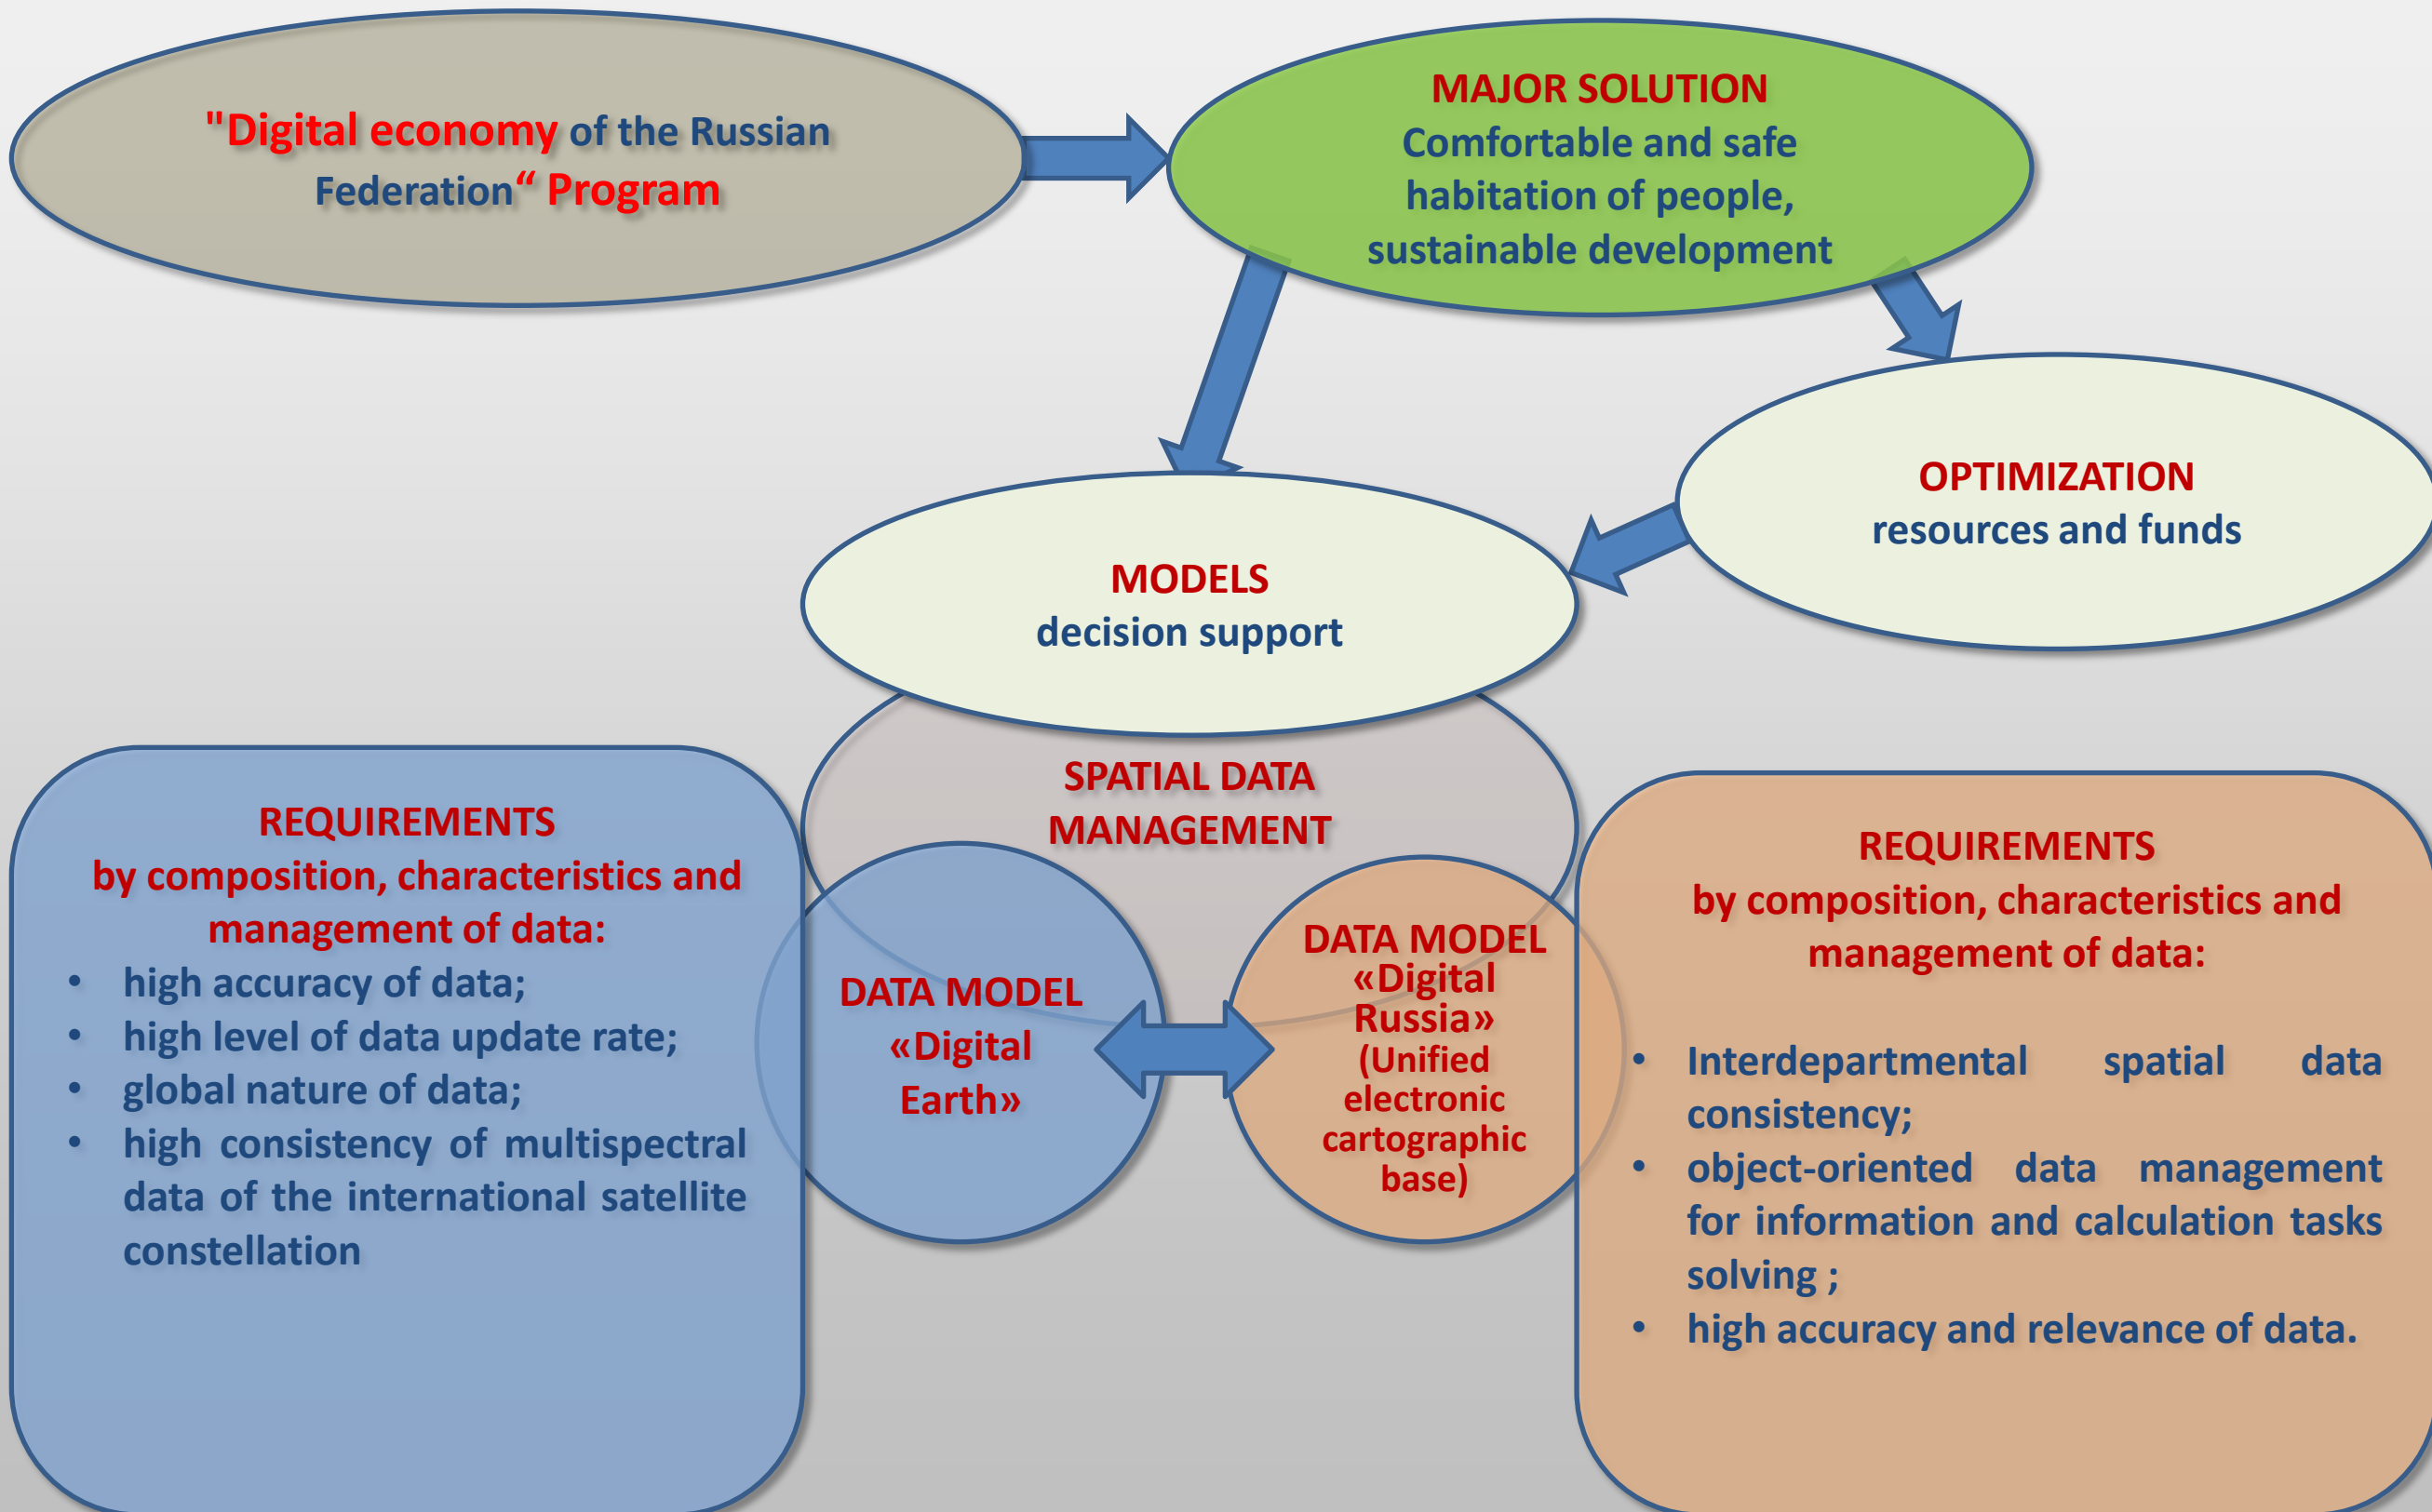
"Digital economy of the Russian Federation“ Program

MAJOR SOLUTION
Comfortable and safe habitation of people, sustainable development

OPTIMIZATION
resources and funds

MODELS
decision support

SPATIAL DATA MANAGEMENT

REQUIREMENTS
by composition, characteristics and management of data:
• high accuracy of data;
• high level of data update rate;
• global nature of data;
• high consistency of multispectral data of the international satellite constellation

DATA MODEL
«Digital Earth»

DATA MODEL
«Digital Russia»
(Unified electronic cartographic base)

REQUIREMENTS
by composition, characteristics and management of data:

• Interdepartmental spatial data consistency;
• object-oriented data management for information and calculation tasks solving ;
• high accuracy and relevance of data.